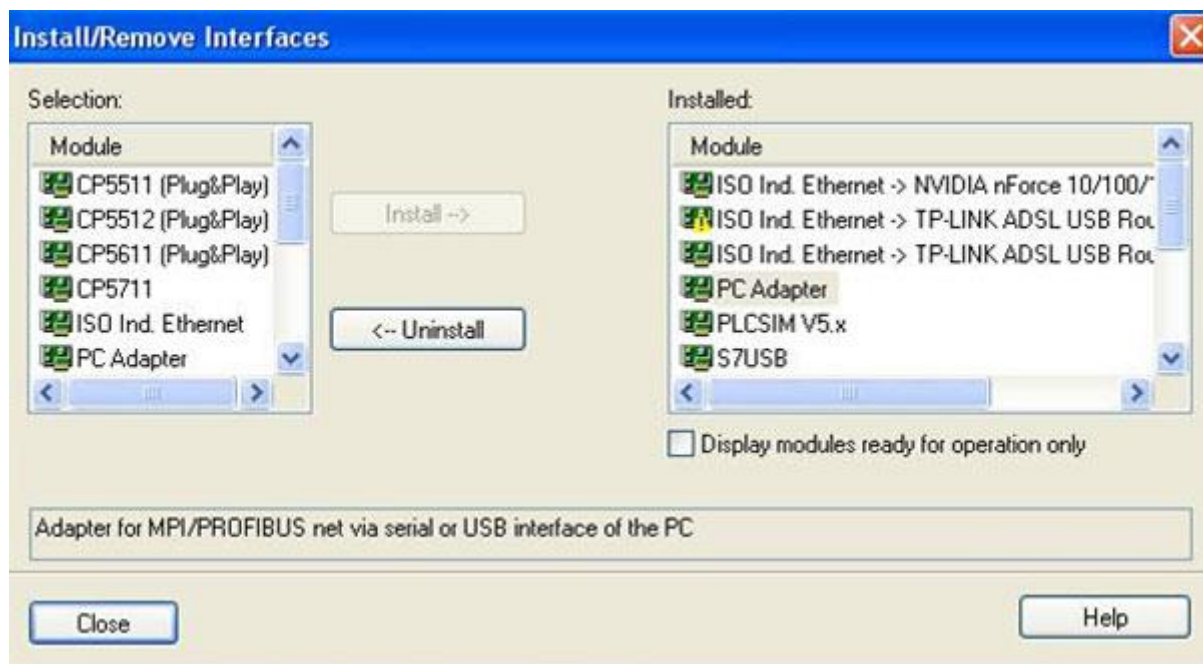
Install/Remove Interfaces

Selection:

Module
CP5511 (Plug&Play)
CP5512 (Plug&Play)
CP5611 (Plug&Play)
CP5711
ISO Ind. Ethernet
PC Adapter

Install ->

<-- Uninstall

Installed:

Module
ISO Ind. Ethernet -> NVIDIA nForce 10/100/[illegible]
ISO Ind. Ethernet -> TP-LINK ADSL USB Rou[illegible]
ISO Ind. Ethernet -> TP-LINK ADSL USB Rou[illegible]
PC Adapter
PLCSIM V5.x
S7USB

Display modules ready for operation only

Adapter for MPI/PROFIBUS net via serial or USB interface of the PC

Close

Help